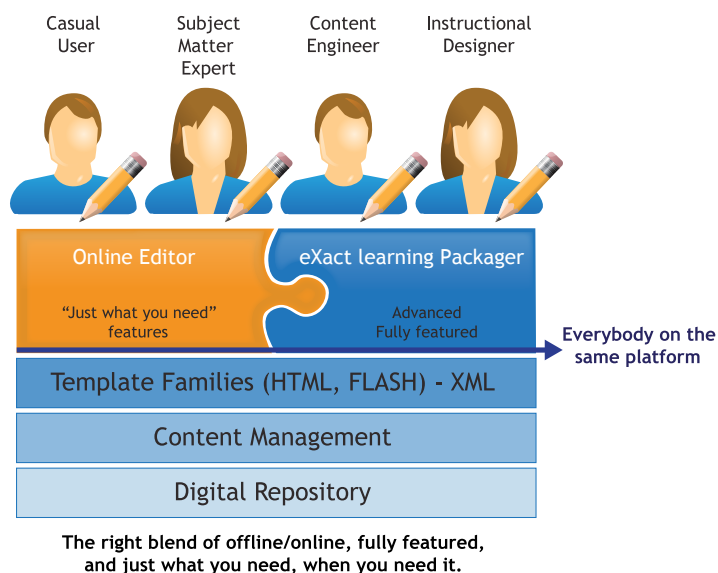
Casual User

Subject Matter Expert

Content Engineer

Instructional Designer

Online Editor

"Just what you need" features

eXact learning Packager

Advanced Fully featured

Everybody on the same platform

Template Families (HTML, FLASH) - XML

Content Management

Digital Repository

The right blend of offline/online, fully featured, and just what you need, when you need it.